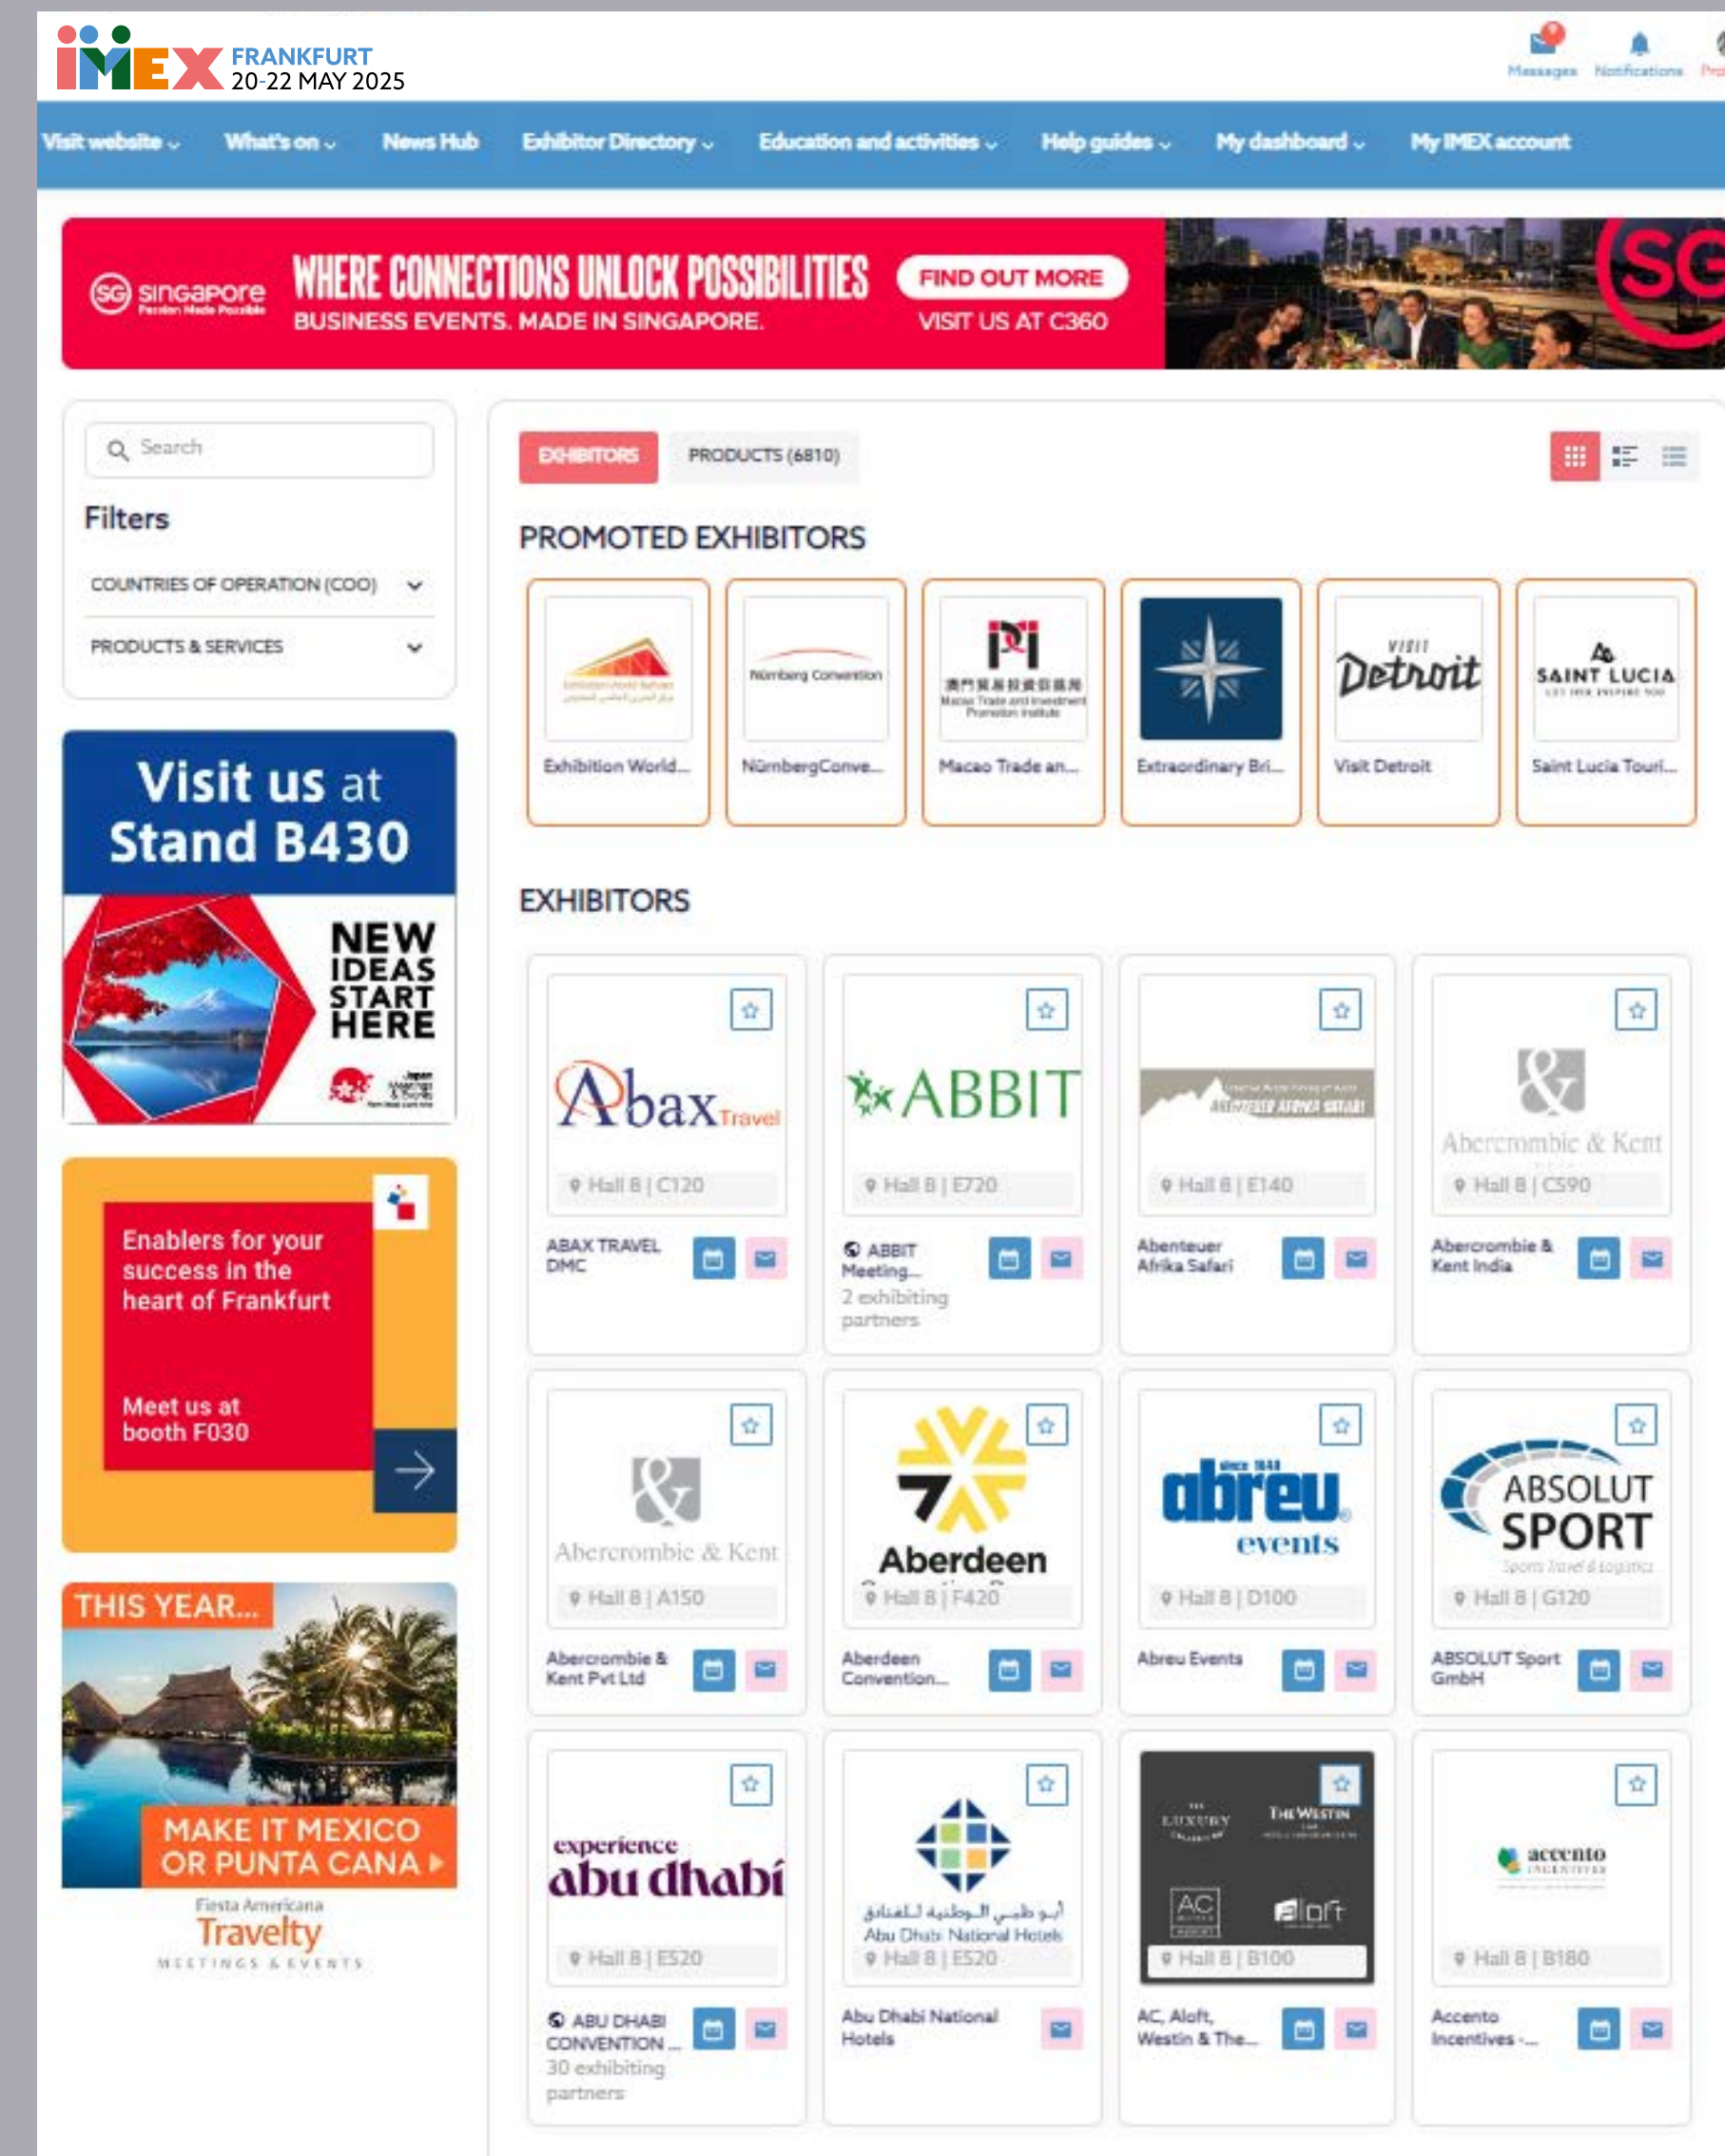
IMEX FRANKFURT 20-22 MAY 2025

Messages Notifications

Visit website What's on News Hub Exhibitor Directory Education and activities Help guides My dashboard My IMEX account

singapore
WHERE CONNECTIONS UNLOCK POSSIBILITIES
BUSINESS EVENTS. MADE IN SINGAPORE.
FIND OUT MORE
VISIT US AT C360

Search

Filters

COUNTRIES OF OPERATION (COO)

PRODUCTS & SERVICES

Visit us at Stand B430

NEW IDEAS START HERE

Enablers for your success in the heart of Frankfurt

Meet us at booth F030

THIS YEAR...

MAKE IT MEXICO OR PUNTA CANA

Fiesta Americana Travelty MEETINGS & EVENTS

EXHIBITORS PRODUCTS (6810)

PROMOTED EXHIBITORS

Exhibition World...
NürnbergConve...
Macao Trade an...
Extraordinary Bri...
Visit Detroit
Saint Lucia Touri...

EXHIBITORS

Abax Travel
Hall 8 | C120
ABAX TRAVEL DMC

ABBIT
Hall 8 | E720
ABBIT Meeting...
2 exhibiting partners

Hall 8 | E140
Abenteuer Afrika Safari

Abercrombie & Kent
Hall 8 | C590
Abercrombie & Kent India

Abercrombie & Kent
Hall 8 | A150
Abercrombie & Kent Pvt Ltd

Aberdeen
Hall 8 | F420
Aberdeen Convention...

since 1844 abreu events
Hall 8 | D100
Abreu Events

ABSOLUT SPORT
Sports Travel & Logistics
Hall 8 | G120
ABSOLUT Sport GmbH

experience abu dhabi
Hall 8 | E520
ABU DHABI CONVENTION ...
30 exhibiting partners

أبو ظبي الوطنية للفنادق
Abu Dhabi National Hotels
Hall 8 | E520
Abu Dhabi National Hotels

LUXURY THE WESTIN AC aloft
Hall 8 | B100
AC, Aloft, Westin & The...

accento INCENTIVES
Hall 8 | B180
Accento Incentives -...